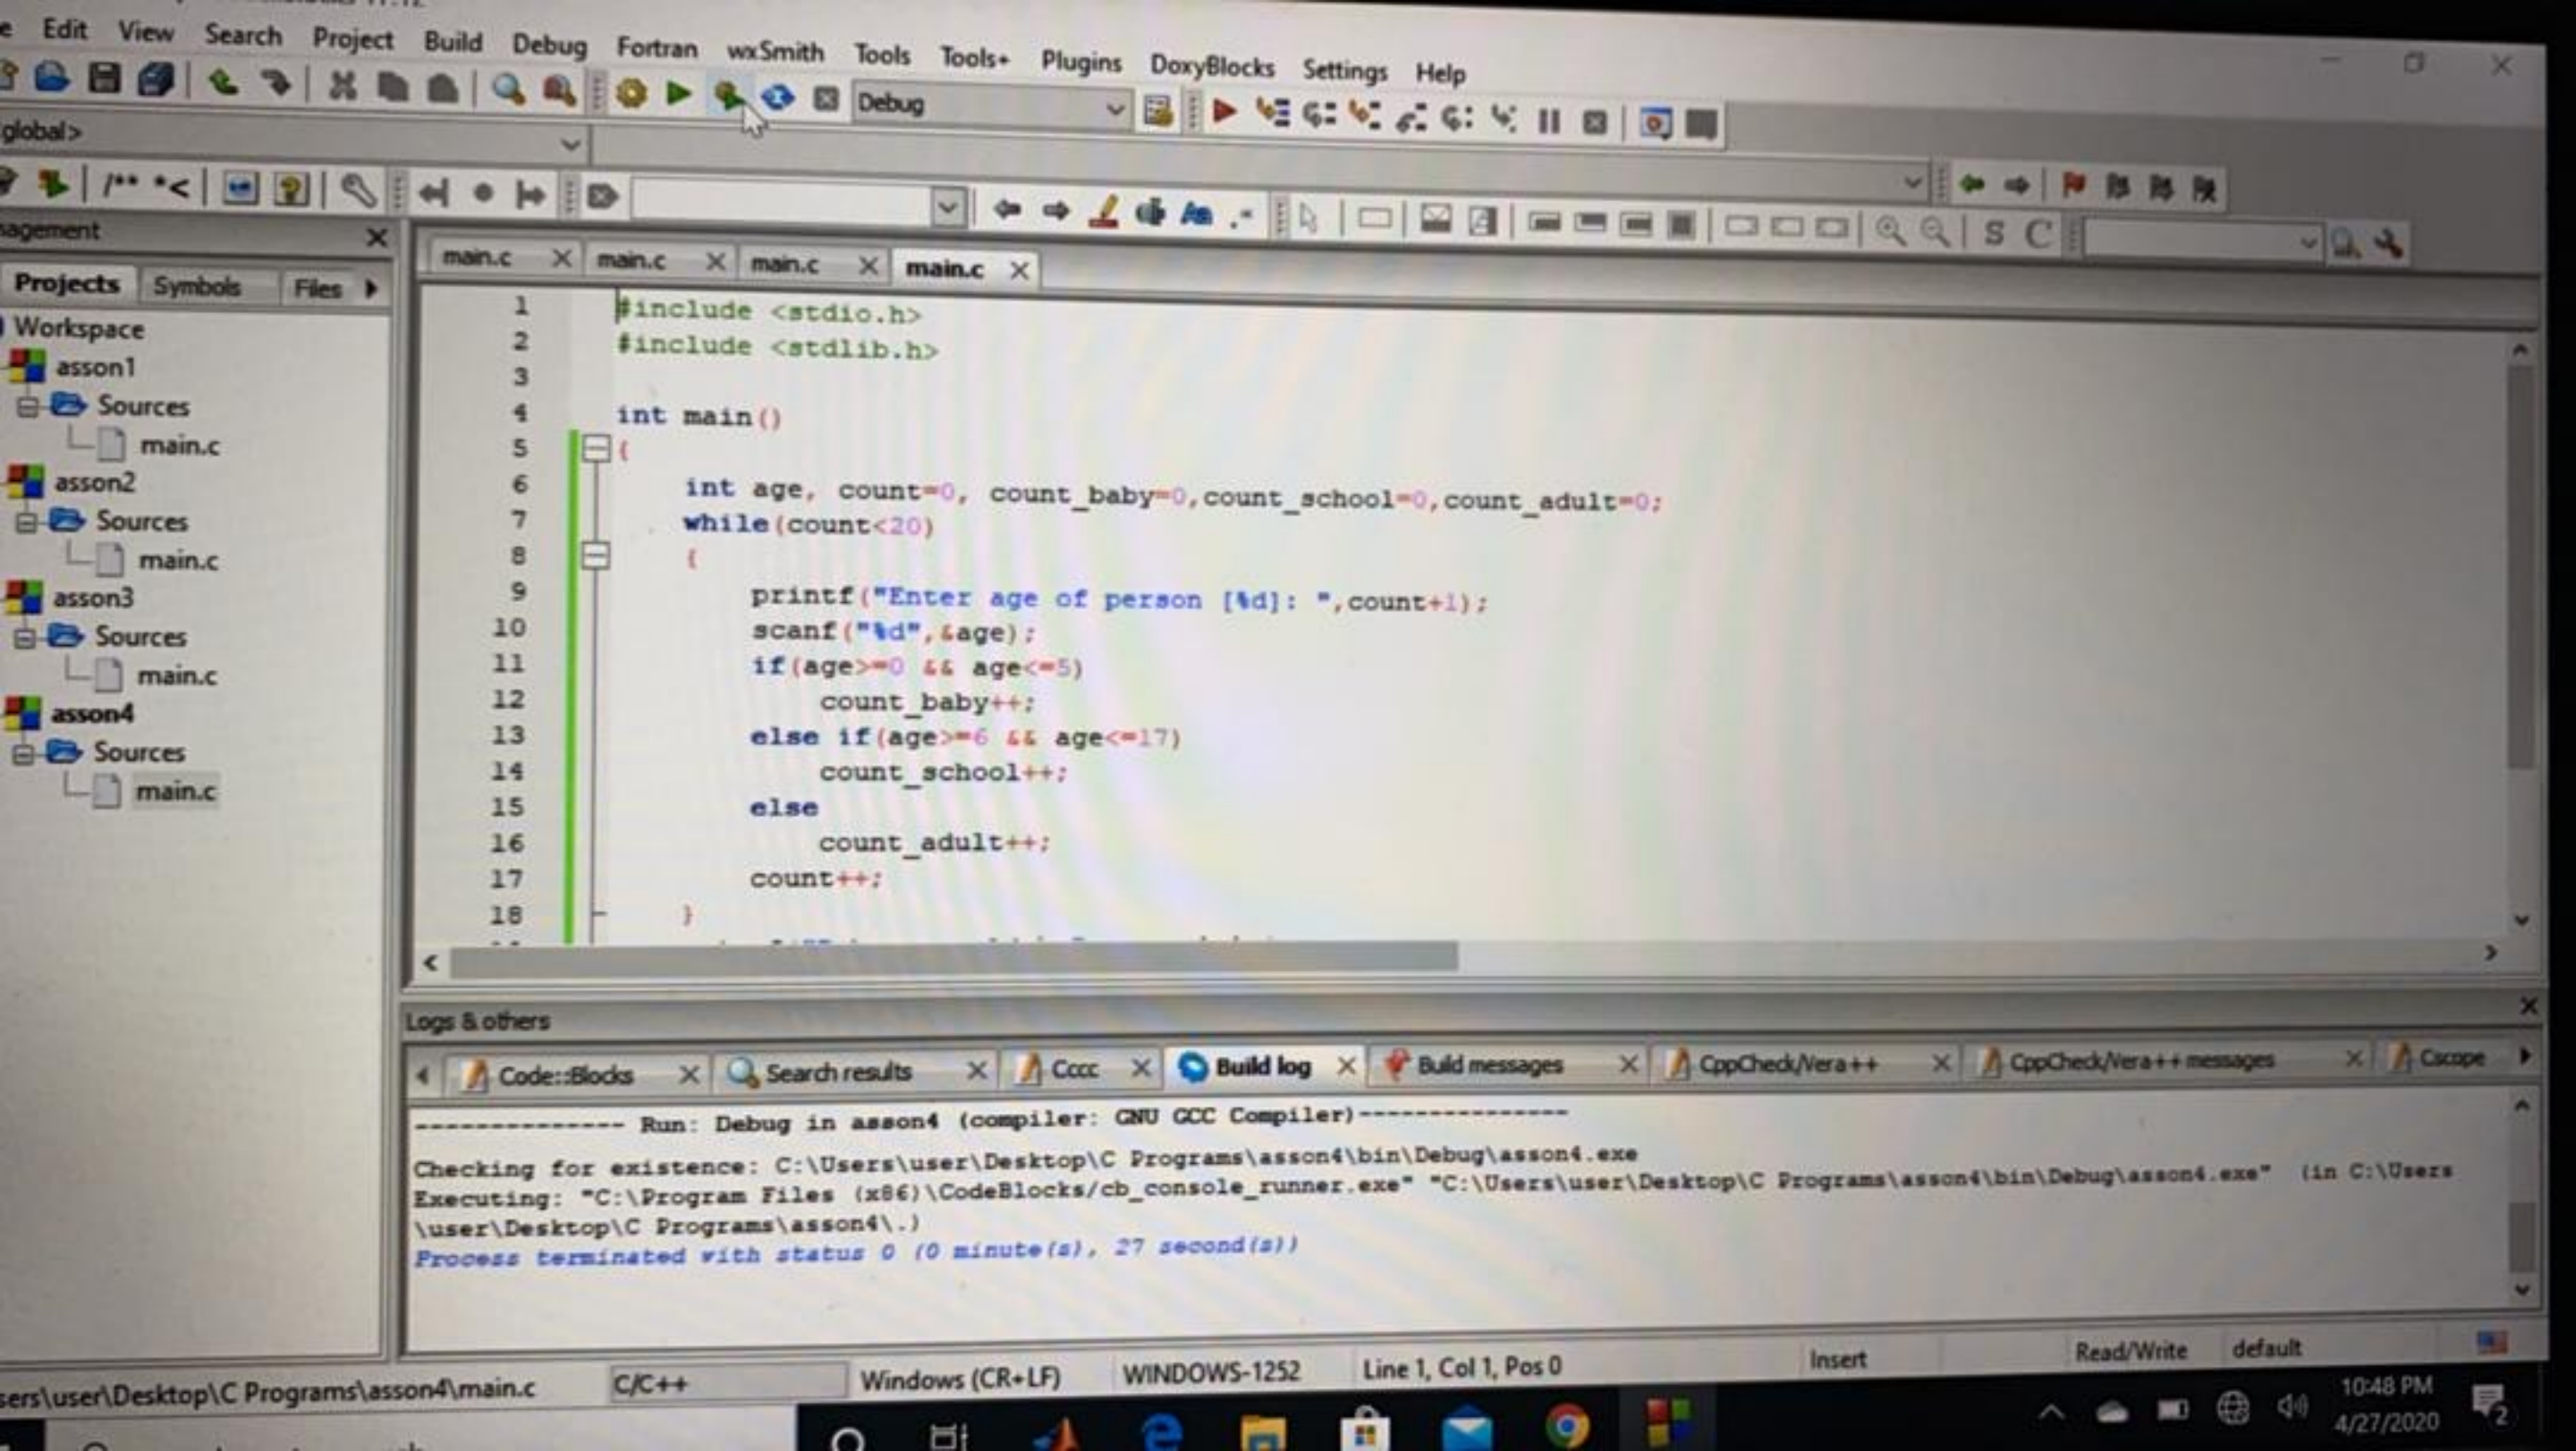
e Edit View Search Project Build Debug Fortran wxSmith Tools Tools+ Plugins DoxyBlocks Settings Help

Debug

global>

/** *<

S C

agement

Projects Symbols Files

Workspace
asson1
Sources
main.c
asson2
Sources
main.c
asson3
Sources
main.c
asson4
Sources
main.c

main.c main.c main.c main.c

1 #include <stdio.h>
2 #include <stdlib.h>
3
4 int main()
5 {
6 int age, count=0, count_baby=0,count_school=0,count_adult=0;
7 while(count<20)
8 {
9 printf("Enter age of person [%d]: ",count+1);
10 scanf("%d",&age);
11 if(age>=0 && age<=5)
12 count_baby++;
13 else if(age>=6 && age<=17)
14 count_school++;
15 else
16 count_adult++;
17 count++;
18 }

Logs & others

Code::Blocks Search results Cccc Build log Build messages CppCheck/Vera++ CppCheck/Vera++ messages Cscope

-------------- Run: Debug in asson4 (compiler: GNU GCC Compiler)---------------
Checking for existence: C:\Users\user\Desktop\C Programs\asson4\bin\Debug\asson4.exe
Executing: "C:\Program Files (x86)\CodeBlocks/cb_console_runner.exe" "C:\Users\user\Desktop\C Programs\asson4\bin\Debug\asson4.exe" (in C:\Users \user\Desktop\C Programs\asson4\.)
Process terminated with status 0 (0 minute(s), 27 second(s))

sers\user\Desktop\C Programs\asson4\main.c C/C++ Windows (CR+LF) WINDOWS-1252 Line 1, Col 1, Pos 0 Insert Read/Write default

10:48 PM
4/27/2020